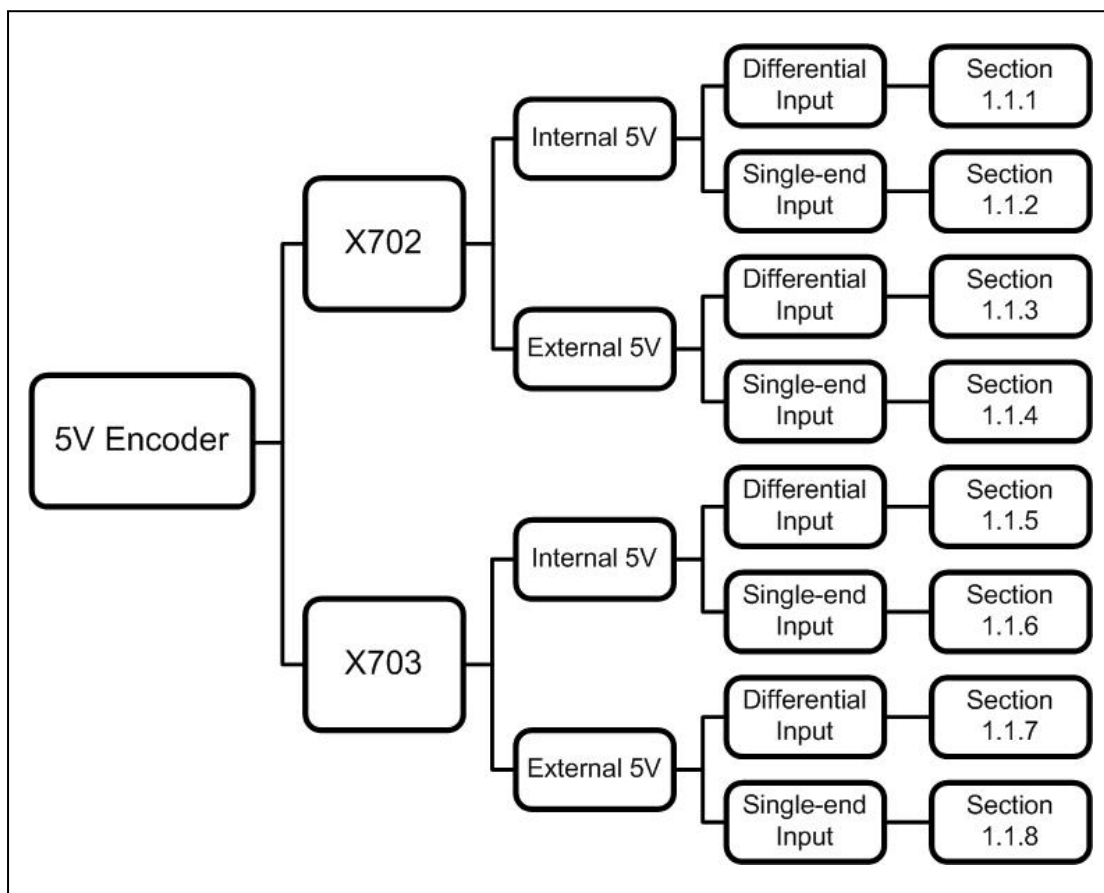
5V Encoder

X702

Internal 5V

Differential Input

Section 1.1.1

Single-end Input

Section 1.1.2

External 5V

Differential Input

Section 1.1.3

Single-end Input

Section 1.1.4

X703

Internal 5V

Differential Input

Section 1.1.5

Single-end Input

Section 1.1.6

External 5V

Differential Input

Section 1.1.7

Single-end Input

Section 1.1.8